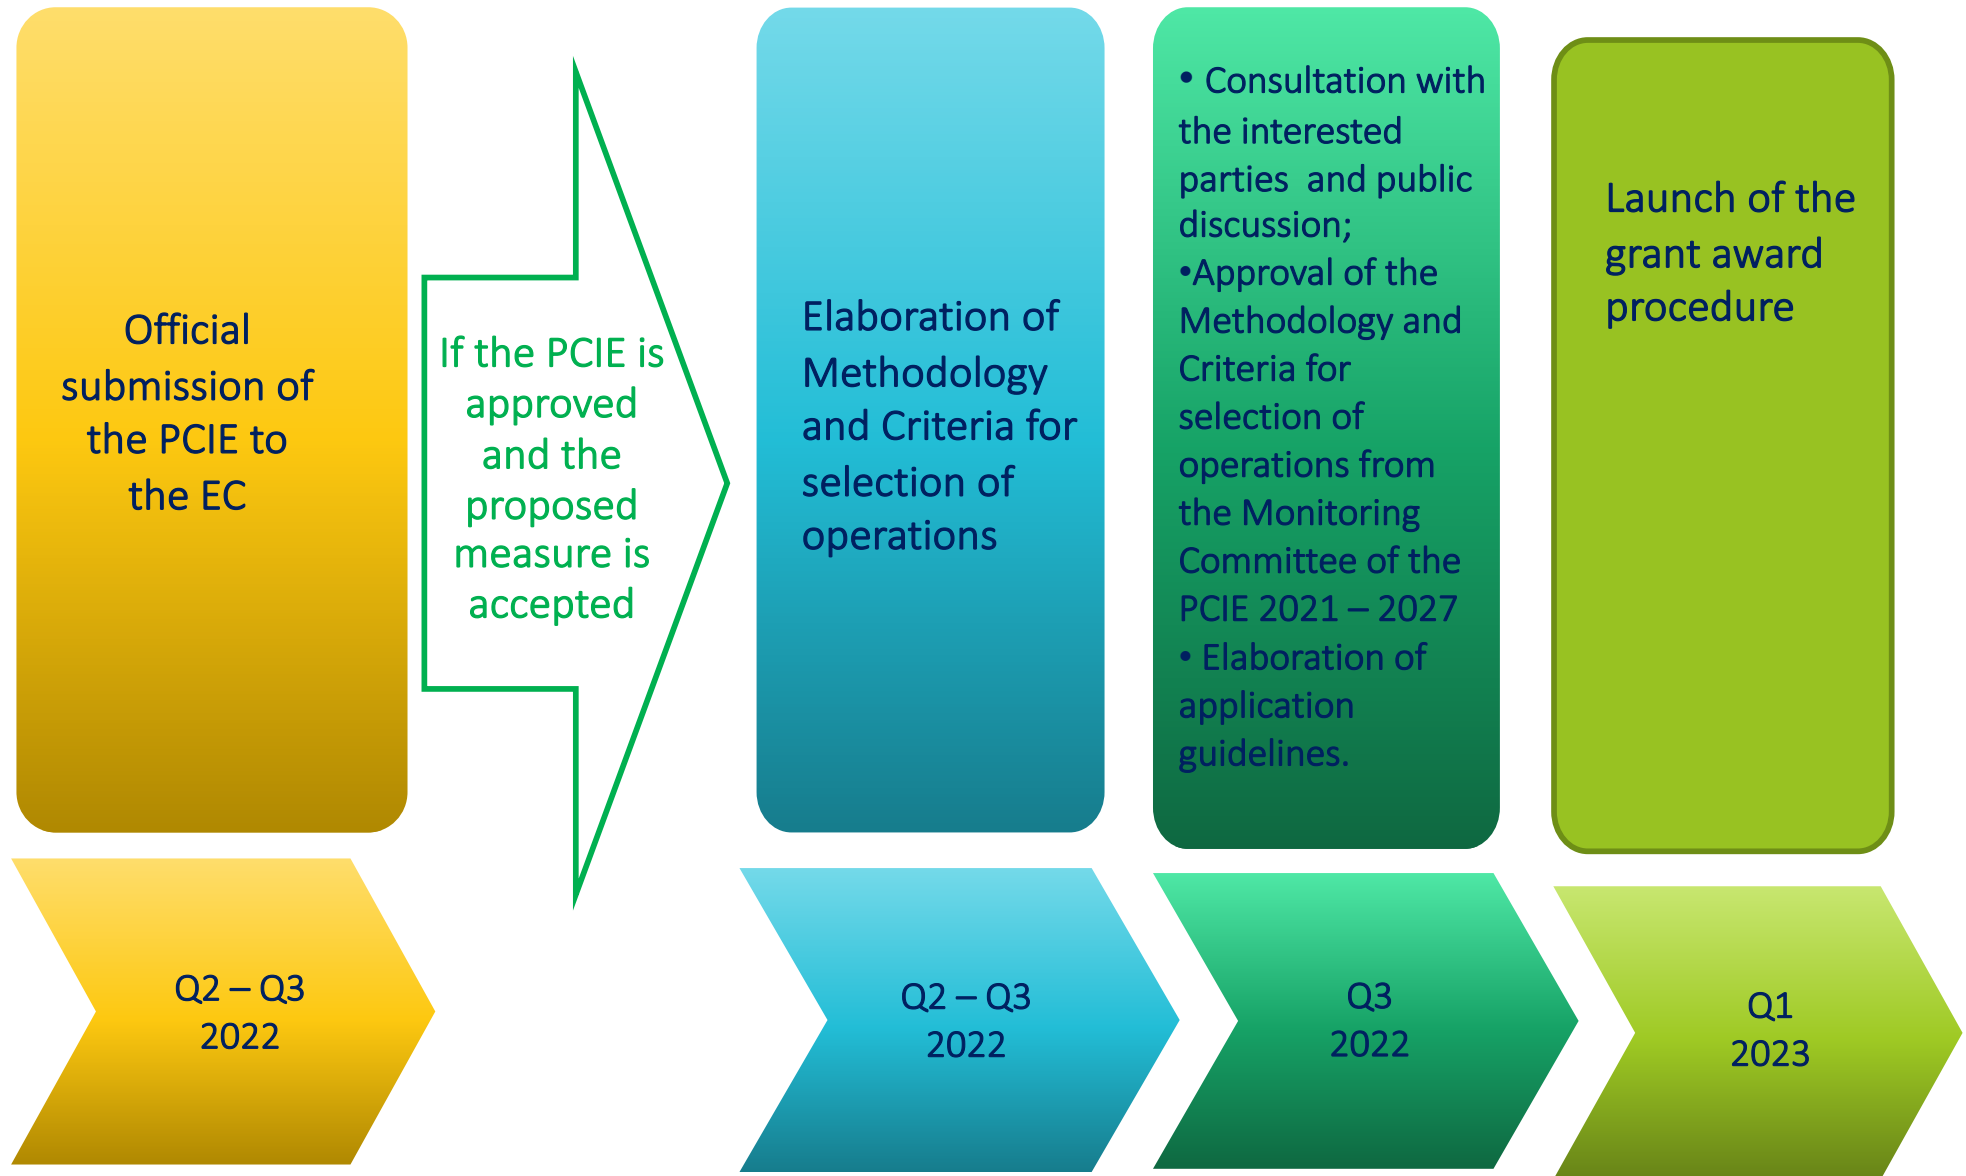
Official submission of the PCIE to the EC

Q2 – Q3 2022

If the PCIE is approved and the proposed measure is accepted

Elaboration of Methodology and Criteria for selection of operations

Q2 – Q3 2022

• Consultation with the interested parties  and public discussion;
•Approval of the Methodology and Criteria for selection of operations from the Monitoring Committee of the PCIE 2021 – 2027
• Elaboration of application guidelines.

Q3 2022

Launch of the grant award procedure

Q1 2023